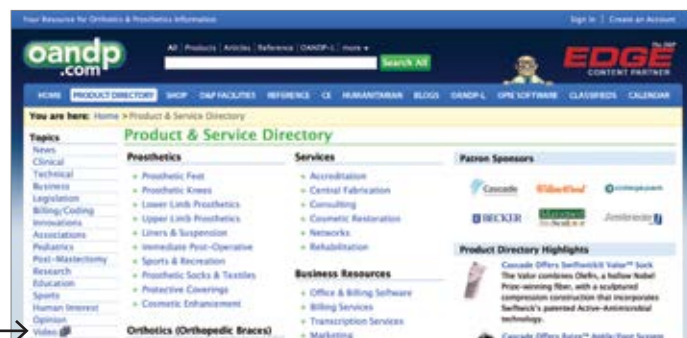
Your Resource for Orthotics & Prosthetics Information

Sign In | Create an Account

oandp.com

All | Products | Articles | Reference | OANDP-L | more ▾

Search All

The O&P EDGE CONTENT PARTNER

HOME PRODUCT DIRECTORY SHOP O&P FACILITIES REFERENCE CE HUMANITARIAN BLOGS OANDP-L OPIE SOFTWARE CLASSIFIEDS CALENDAR

You are here: Home > Product & Service Directory

Topics
News
Clinical
Technical
Business
Legislation
Billing/Coding
Innovations
Associations
Pediatrics
Post-Mastectomy
Research
Education
Sports
Human Interest
Opinion
Video

Product & Service Directory

Prosthetics
• Prosthetic Feet
• Prosthetic Knees
• Lower Limb Prosthetics
• Upper Limb Prosthetics
• Liners & Suspension
• Immediate Post-Operative
• Sports & Recreation
• Prosthetic Socks & Textiles
• Protective Coverings
• Cosmetic Enhancement

Orthotics (Orthopedic Braces)

Services
• Accreditation
• Central Fabrication
• Consulting
• Cosmetic Restoration
• Networks
• Rehabilitation

Business Resources
• Office & Billing Software
• Billing Services
• Transcription Services
• Marketing

Patron Sponsors

Cascade Willowwood ottobock BECKER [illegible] Jimdenie

Product Directory Highlights

Cascade Offers Swiftwick Valor™ Sock
The Valor combines Olefin, a hollow Nobel Prize-winning fiber, with a sculptured compression construction that incorporates Swiftwick's patented Active-Antimicrobial technology.

Cascade Offers Aris™ Ankle/Foot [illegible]